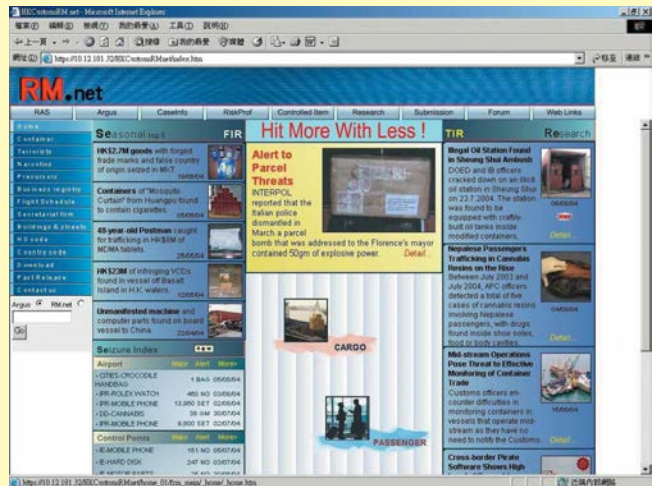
HKCustomsRM.net - Microsoft Internet Explorer
檔案(F) 編輯(E) 檢視(V) 我的最愛(A) 工具(T) 說明(H)
上一頁 搜尋 我的最愛 媒體
網址(D) http://10.12.181.32/HKCustomsRM.net/index.htm
移至 連結

RM.net

RAS | Argus | CaseInfo | RiskProf | Controlled Item | Research | Submission | Forum | Web Links

Home
Container
Terrorists
Narcotics
Precursors
Business Registry
Flight Schedule
Secretarial Firm
Buildings & streets
HS code
Country code
Download
Past Release
Contact us

Argus RM.net
Go

Seasonal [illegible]
FIR

HK$2.7M goods with forged trade marks and false country of origin seized in MKT 10/06/04

Containers of "Mosquito Curtain" from Huangpu found to contain cigarettes. 08/06/04

48-year-old Postman caught for trafficking in HK$8M of MDMA tablets. 25/05/04

HK$23M of infringing VCDs found in vessel off Basalt Island in H.K. waters. 12/05/04

Unmanifested machine and computer parts found on board vessel to China. 22/04/04

Seizure Index

Airport Major Alert More»
- CITES-CROCODILE HANDBAG 1 BAG 05/06/04
- IPR-ROLEX WATCH 460 NO 03/06/04
- IPR-MOBILE PHONE 13,860 SET 02/06/04
- DD-CANNABIS 38 GM 30/07/04
- IPR-MOBILE PHONE 9,600 SET 02/07/04

Control Points Major Alert More»
- IE-MOBILE PHONE 151 NO 05/07/04
- IE-HARD DISK 247 NO 03/07/04
- IE-MOBILE PARTS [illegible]

Hit More With Less !

Alert to Parcel Threats
INTERPOL reported that the Italian police dismantled in March a parcel bomb that was addressed to the Florence's mayor contained 50gm of explosive power. Detail...

CARGO

PASSENGER

TIR
Research

Illegal Oil Station Found in Sheung Shui Ambush
DOED and IB officers cracked down on an illicit oil station in Sheung Shui on 23.7.2004. The station was found to be equipped with craftly-built oil tanks inside modified containers.
06/08/04
Detail...

Nepalese Passengers Trafficking in Cannabis Resins on the Rise
Between July 2003 and July 2004, APC officers detected a total of five cases of cannabis resins involving Nepalese passengers, with drugs found inside shoe soles, food or body cavities.
04/08/04
Detail...

Mid-stream Operations Pose Threat to Effective Monitoring of Container Trade
Customs officers encounter difficulties in monitoring containers in vessels that operate mid-stream as they have no need to notify the Customs.
Detail...

Cross-border Pirate Software Shows High

http://10.12.181.32/HKCustomsRM.net/home_01/frm_main/_home/_home.htm
近端內部網路